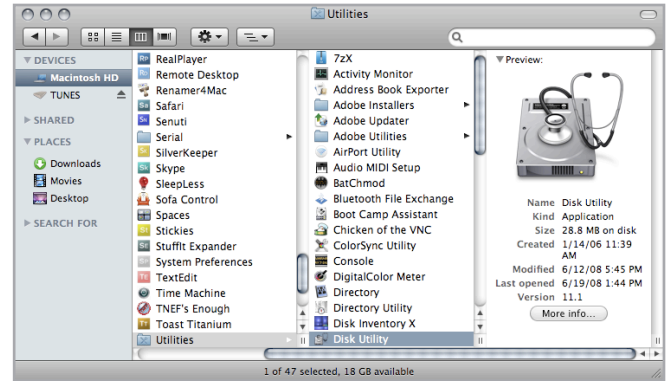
Utilities

DEVICES
Macintosh HD
TUNES
SHARED
PLACES
Downloads
Movies
Desktop
SEARCH FOR

RealPlayer
Remote Desktop
Renamer4Mac
Safari
Senuti
Serial
SilverKeeper
Skype
SleepLess
Sofa Control
Spaces
Stickies
StuffIt Expander
System Preferences
TextEdit
Time Machine
TNEF's Enough
Toast Titanium
Utilities

7zX
Activity Monitor
Address Book Exporter
Adobe Installers
Adobe Updater
Adobe Utilities
AirPort Utility
Audio MIDI Setup
BatChmod
Bluetooth File Exchange
Boot Camp Assistant
Chicken of the VNC
ColorSync Utility
Console
DigitalColor Meter
Directory
Directory Utility
Disk Inventory X
Disk Utility

Preview:

| | |
|---|---|
| Name | Disk Utility |
| Kind | Application |
| Size | 28.8 MB on disk |
| Created | 1/14/06 11:39 AM |
| Modified | 6/12/08 5:45 PM |
| Last opened | 6/19/08 1:44 PM |
| Version | 11.1 |

More info...

1 of 47 selected, 18 GB available